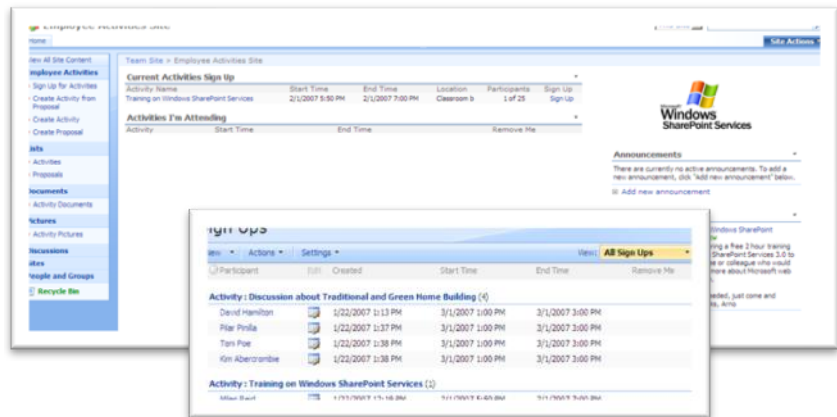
Employee Activities Site

Home

Site Actions

View All Site Content

Employee Activities

Sign Up for Activities

Create Activity from Proposal

Create Activity

Create Proposal

Lists

Activities

Proposals

Documents

Activity Documents

Pictures

Activity Pictures

Discussions

Sites

People and Groups

Recycle Bin

Team Site > Employee Activities Site

Current Activities Sign Up

| Activity Name | Start Time | End Time | Location | Participants | Sign Up |
|---|---|---|---|---|---|
| Training on Windows SharePoint Services | 2/1/2007 5:50 PM | 2/1/2007 7:00 PM | Classroom b | 1 of 25 | Sign Up |

Activities I'm Attending

| Activity | Start Time | End Time | Remove Me |
|---|---|---|---|

Microsoft Windows SharePoint Services

Announcements

There are currently no active announcements. To add a new announcement, click "Add new announcement" below.

Add new announcement

Windows SharePoint

ing a free 2 hour training SharePoint Services 3.0 to e or colleague who would more about Microsoft web

eded, just come and s, Arno

Sign Ups

New | Actions | Settings | View: All Sign Ups

| Participant | Edit | Created | Start Time | End Time | Remove Me |
|---|---|---|---|---|---|
| Activity : Discussion about Traditional and Green Home Building (4) | | | | | |
| David Hamilton | | 1/22/2007 1:13 PM | 3/1/2007 1:00 PM | 3/1/2007 3:00 PM | |
| Pilar Pinilla | | 1/22/2007 1:37 PM | 3/1/2007 1:00 PM | 3/1/2007 3:00 PM | |
| Toni Poe | | 1/22/2007 1:38 PM | 3/1/2007 1:00 PM | 3/1/2007 3:00 PM | |
| Kim Abercrombie | | 1/22/2007 1:38 PM | 3/1/2007 1:00 PM | 3/1/2007 3:00 PM | |
| Activity : Training on Windows SharePoint Services (1) | | | | | |
| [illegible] | | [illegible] | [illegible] | | |